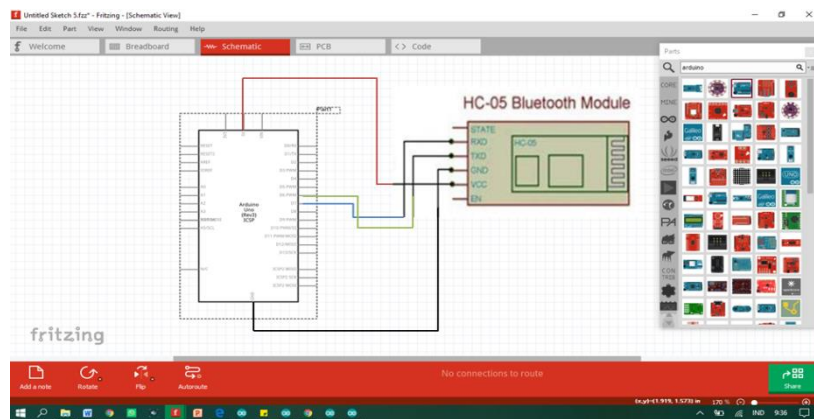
Untitled Sketch 5.fzz* - Fritzing - [Schematic View]

File Edit Part View Window Routing Help

Welcome Breadboard Schematic PCB Code

Parts

arduino

CORE

MINE

PART1

HC-05 Bluetooth Module

STATE

RXD

TXD

GND

VCC

EN

HC-05

Arduino Uno (Rev3) ICSP

fritzing

Add a note Rotate Flip Autoroute

No connections to route

Share

(x,y)=(1.919, 1.573) in 170 %

IND 9:36